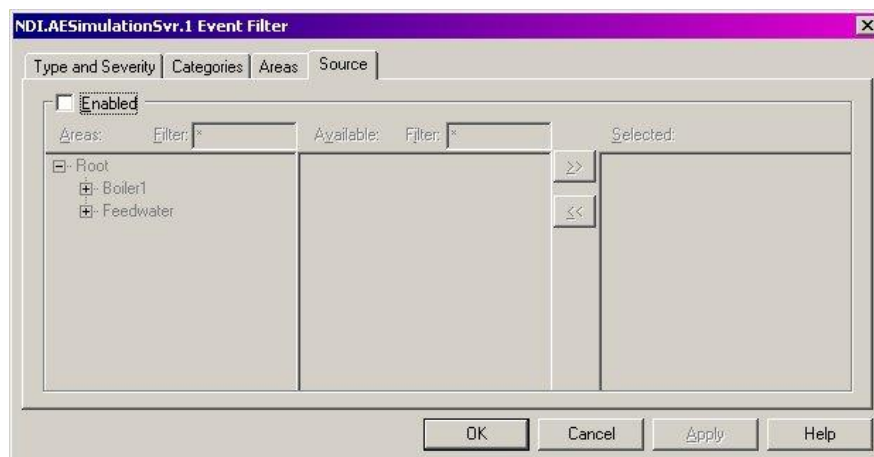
NDI.AESimulationSvr.1 Event Filter

Type and Severity | Categories | Areas | Source

Enabled

Areas: Filter: *

Available: Filter: *

Selected:

Root
Boiler1
Feedwater

>>

<<

OK | Cancel | Apply | Help